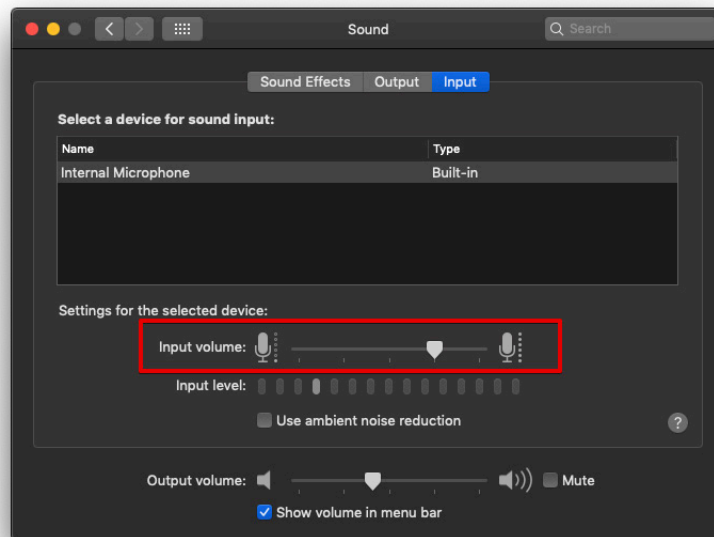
Sound

Search

Sound Effects | Output | Input

Select a device for sound input:

| Name | Type |
|---|---|
| Internal Microphone | Built-in |

Settings for the selected device:

Input volume:

Input level:

Use ambient noise reduction

?

Output volume:

Mute

Show volume in menu bar